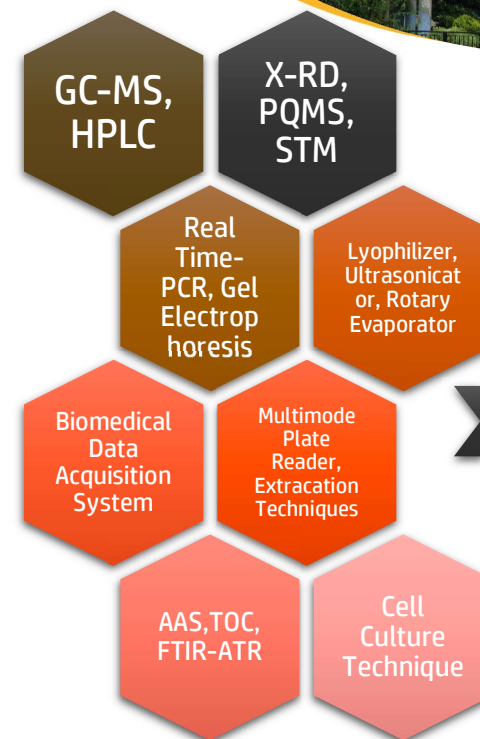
GC-MS, HPLC

X-RD, PQMS, STM

Real Time-PCR, Gel Electrophoresis

Lyophilizer, Ultrasonicator, Rotary Evaporator

Biomedical Data Acquisition System

Multimode Plate Reader, Extracation Techniques

AAS,TOC, FTIR-ATR

Cell Culture Technique